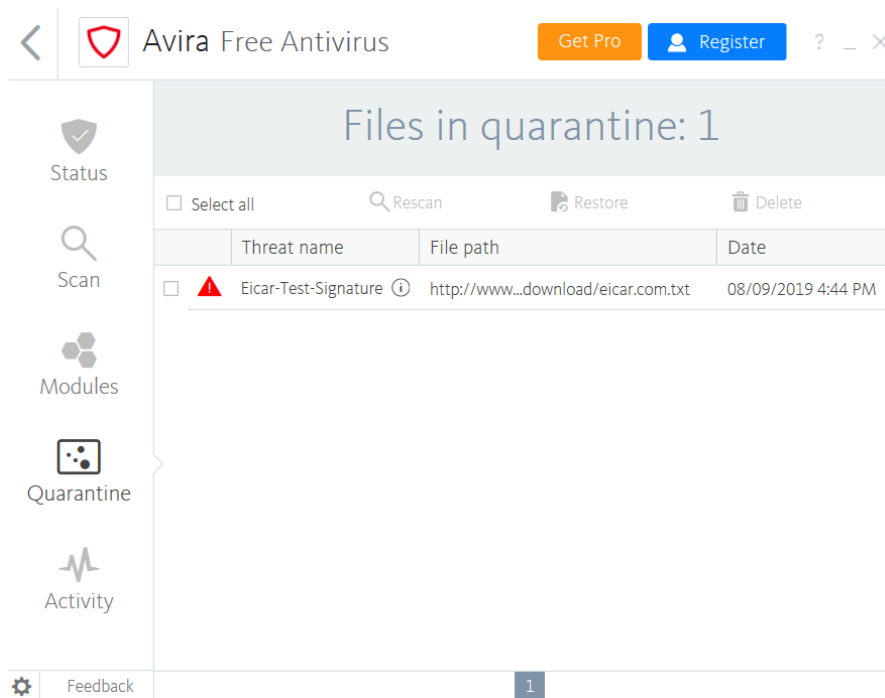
Avira Free Antivirus

Get Pro

Register

? _ ×

Status

Scan

Modules

Quarantine

Activity

Files in quarantine: 1

Select all

Rescan

Restore

Delete

| | | Threat name | File path | Date |
|---|---|---|---|---|
| | | Eicar-Test-Signature | http://www...download/eicar.com.txt | 08/09/2019 4:44 PM |

Feedback

1